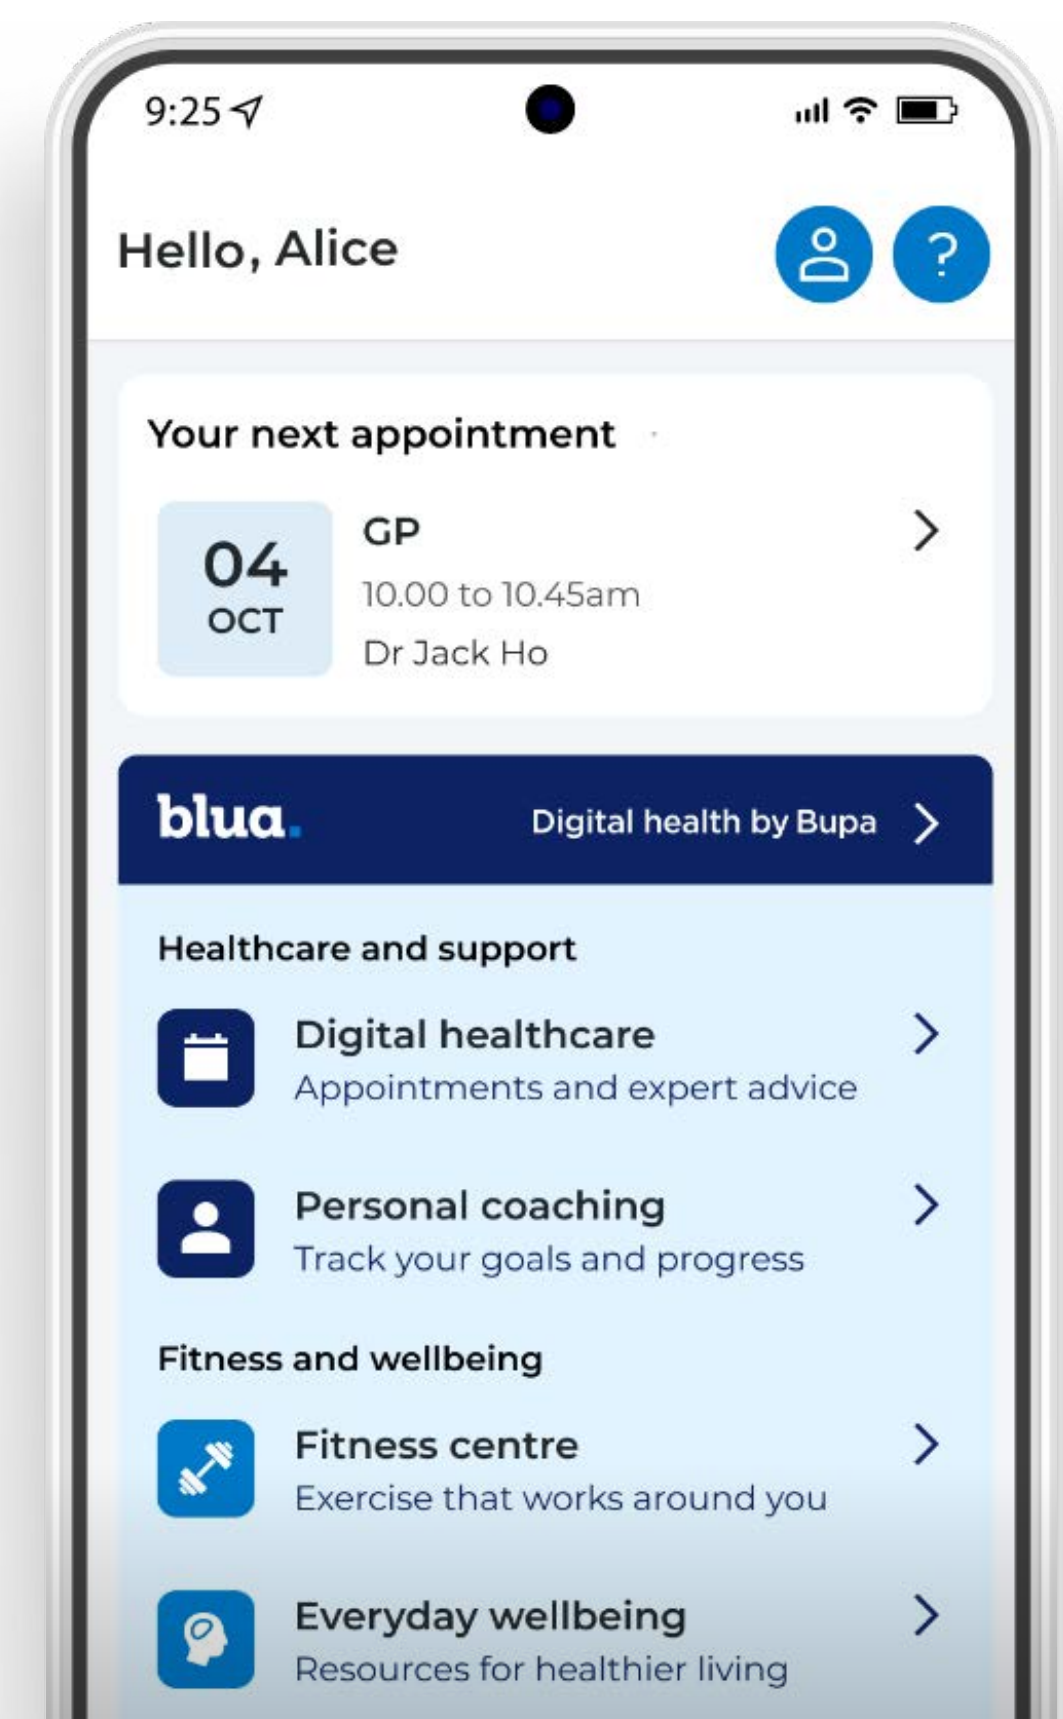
9:25

Hello, Alice

Your next appointment

04
OCT

GP
10.00 to 10.45am
Dr Jack Ho

blua. Digital health by Bupa

Healthcare and support

Digital healthcare
Appointments and expert advice

Personal coaching
Track your goals and progress

Fitness and wellbeing

Fitness centre
Exercise that works around you

Everyday wellbeing
Resources for healthier living